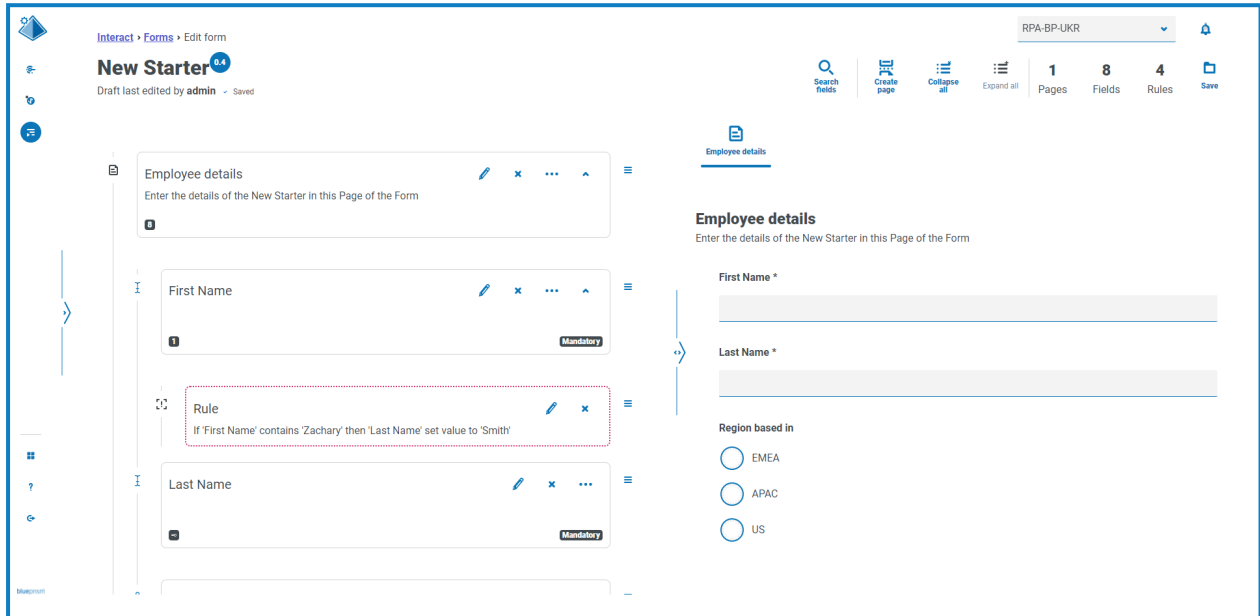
Interact › Forms › Edit form

New Starter 0.4

Draft last edited by admin ✓ Saved

RPA-BP-UKR

Search fields

Create page

Collapse all

Expand all

1 Pages

8 Fields

4 Rules

Save

Employee details

Enter the details of the New Starter in this Page of the Form

8

First Name

1

Mandatory

Rule

If 'First Name' contains 'Zachary' then 'Last Name' set value to 'Smith'

Last Name

Mandatory

Employee details

Employee details

Enter the details of the New Starter in this Page of the Form

First Name *

Last Name *

Region based in

EMEA

APAC

US

blueprism